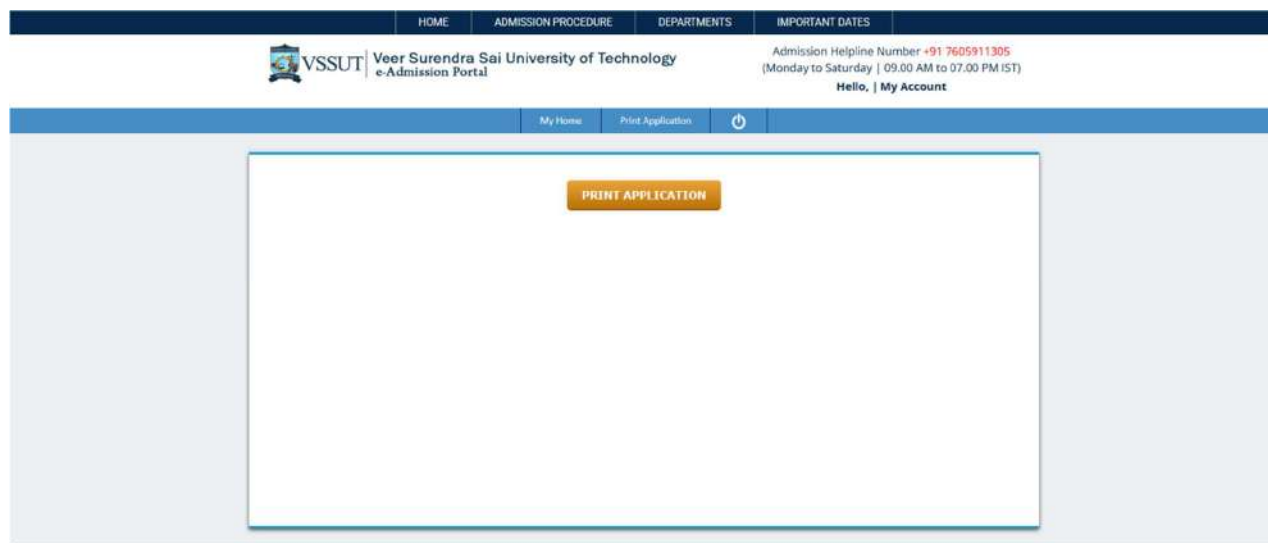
HOME | ADMISSION PROCEDURE | DEPARTMENTS | IMPORTANT DATES

VSSUT | Veer Surendra Sai University of Technology
e-Admission Portal

Admission Helpline Number +91 7605911305
(Monday to Saturday | 09.00 AM to 07.00 PM IST)
Hello, | My Account

My Home | Print Application

PRINT APPLICATION